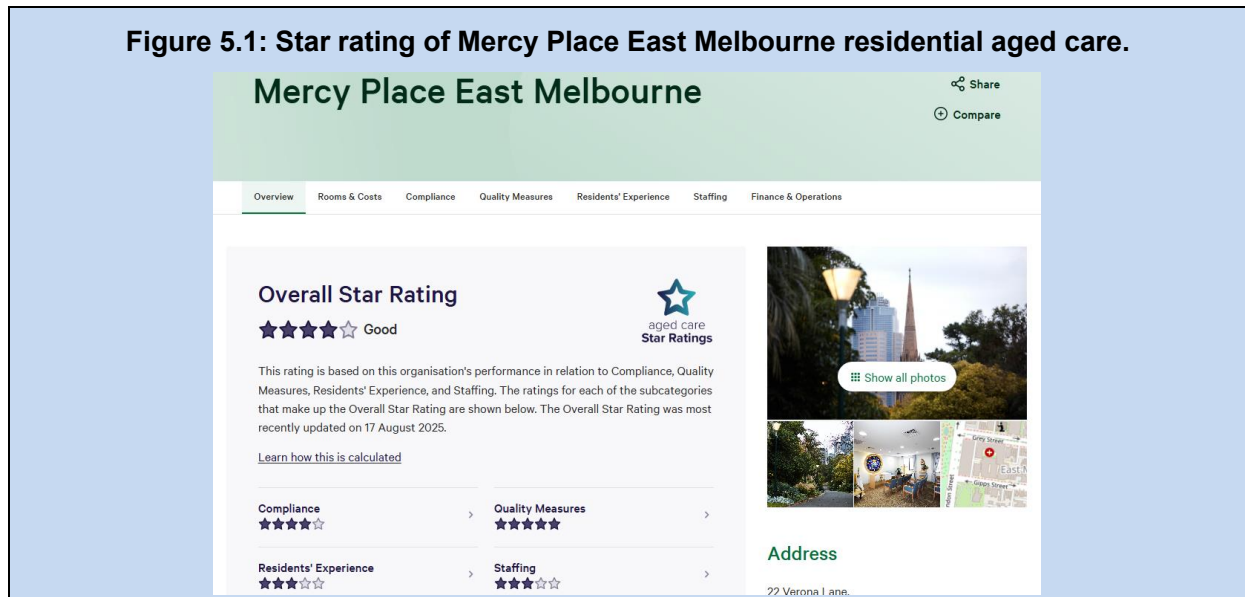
Figure 5.1: Star rating of Mercy Place East Melbourne residential aged care.

Mercy Place East Melbourne

Share

Compare

Overview Rooms & Costs Compliance Quality Measures Residents' Experience Staffing Finance & Operations

Overall Star Rating

Good

aged care
Star Ratings

This rating is based on this organisation's performance in relation to Compliance, Quality Measures, Residents' Experience, and Staffing. The ratings for each of the subcategories that make up the Overall Star Rating are shown below. The Overall Star Rating was most recently updated on 17 August 2025.

Learn how this is calculated

Compliance

Quality Measures

Residents' Experience

Staffing

Show all photos

Grey Street

East M

Gipps Street

Address

22 Verona Lane,